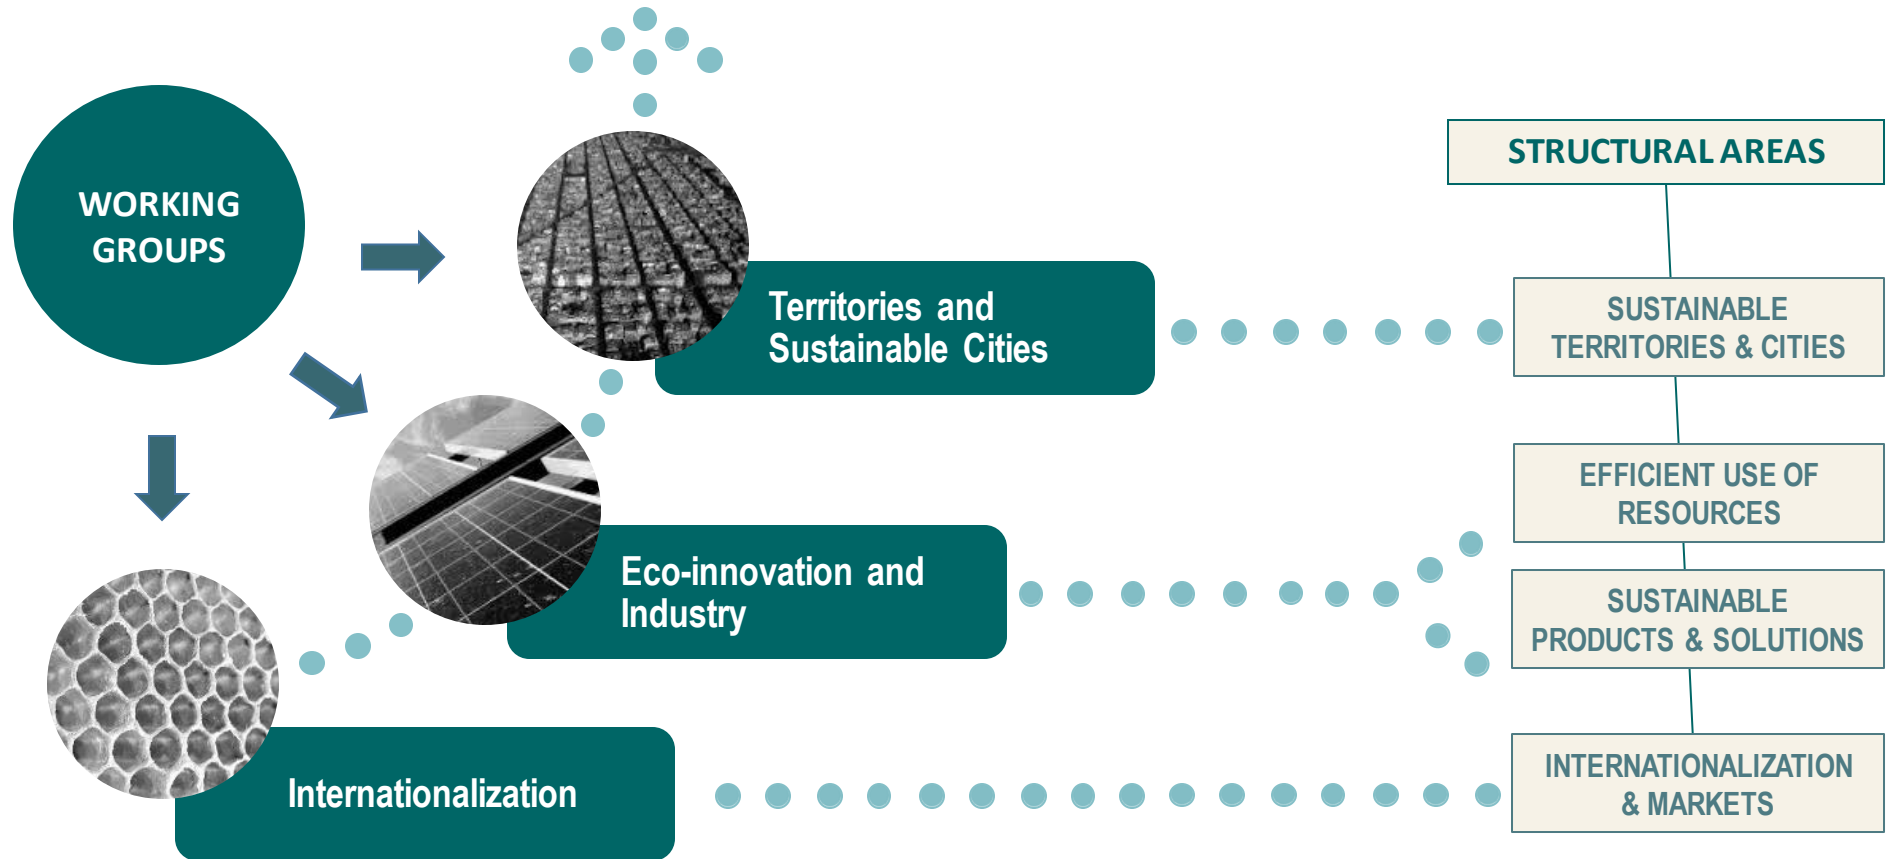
WORKING GROUPS

Territories and Sustainable Cities

Eco-innovation and Industry

Internationalization

STRUCTURAL AREAS

SUSTAINABLE TERRITORIES & CITIES

EFFICIENT USE OF RESOURCES

SUSTAINABLE PRODUCTS & SOLUTIONS

INTERNATIONALIZATION & MARKETS